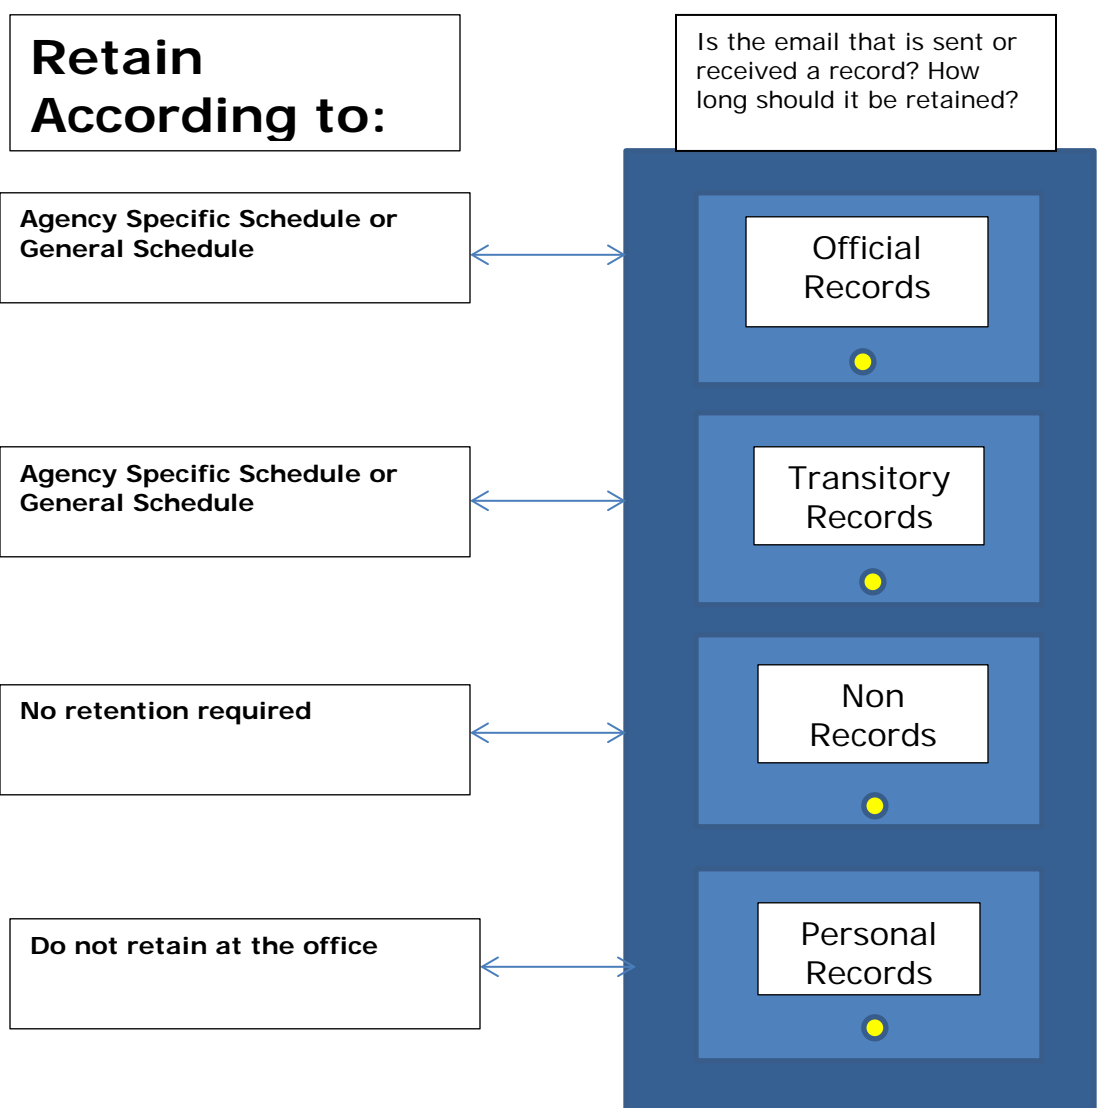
Retain According to:

Is the email that is sent or received a record? How long should it be retained?

Agency Specific Schedule or General Schedule

Official Records

Agency Specific Schedule or General Schedule

Transitory Records

No retention required

Non Records

Do not retain at the office

Personal Records